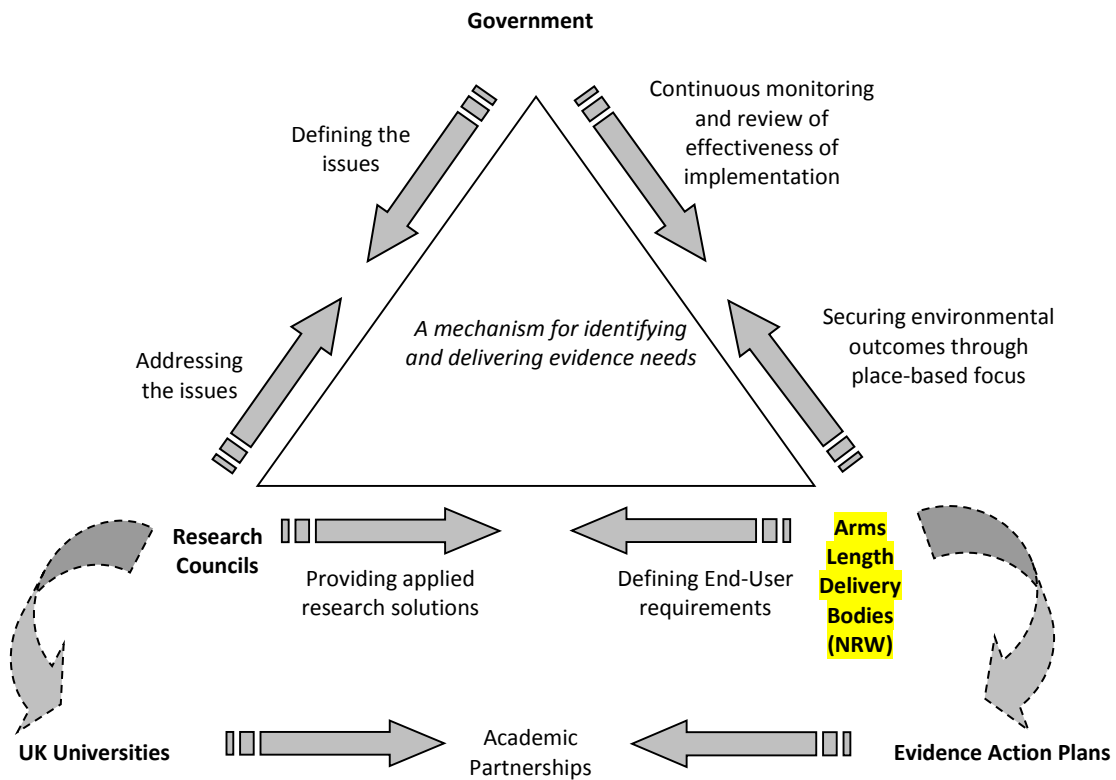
Government

Defining the issues

Continuous monitoring and review of effectiveness of implementation

A mechanism for identifying and delivering evidence needs

Addressing the issues

Securing environmental outcomes through place-based focus

Research Councils

Providing applied research solutions

Defining End-User requirements

Arms Length Delivery Bodies (NRW)

UK Universities

Academic Partnerships

Evidence Action Plans